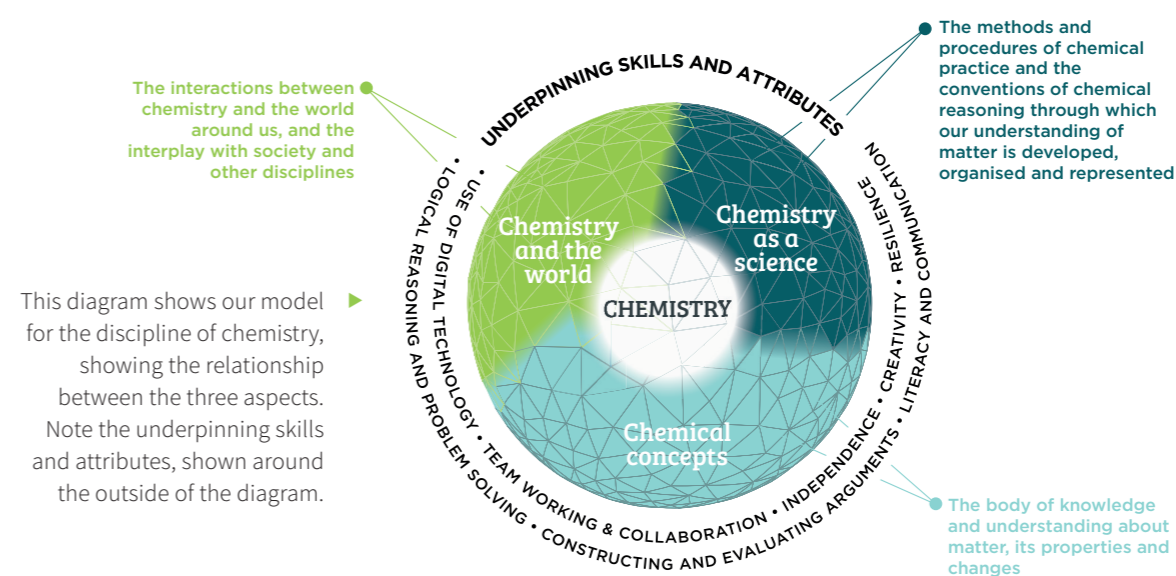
The interactions between chemistry and the world around us, and the interplay with society and other disciplines

UNDERPINNING SKILLS AND ATTRIBUTES

The methods and procedures of chemical practice and the conventions of chemical reasoning through which our understanding of matter is developed, organised and represented

This diagram shows our model for the discipline of chemistry, showing the relationship between the three aspects. Note the underpinning skills and attributes, shown around the outside of the diagram.

Chemistry and the world

Chemistry as a science

CHEMISTRY

Chemical concepts

• USE OF DIGITAL TECHNOLOGY • TEAM WORKING & COLLABORATION • INDEPENDENCE • CREATIVITY • RESILIENCE

LOGICAL REASONING AND PROBLEM SOLVING • CONSTRUCTING AND EVALUATING ARGUMENTS • LITERACY AND COMMUNICATION

The body of knowledge and understanding about matter, its properties and changes